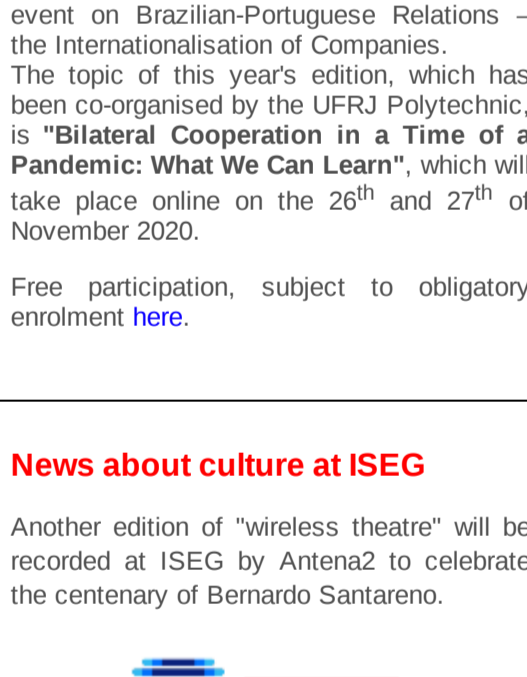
event on Brazilian-Portuguese Relations – the Internationalisation of Companies.
The topic of this year's edition, which has been co-organised by the UFRJ Polytechnic, is **"Bilateral Cooperation in a Time of a Pandemic: What We Can Learn"**, which will take place online on the $26^{th}$ and $27^{th}$ of November 2020.

Free participation, subject to obligatory enrolment here.

News about culture at ISEG

Another edition of "wireless theatre" will be recorded at ISEG by Antena2 to celebrate the centenary of Bernardo Santareno.